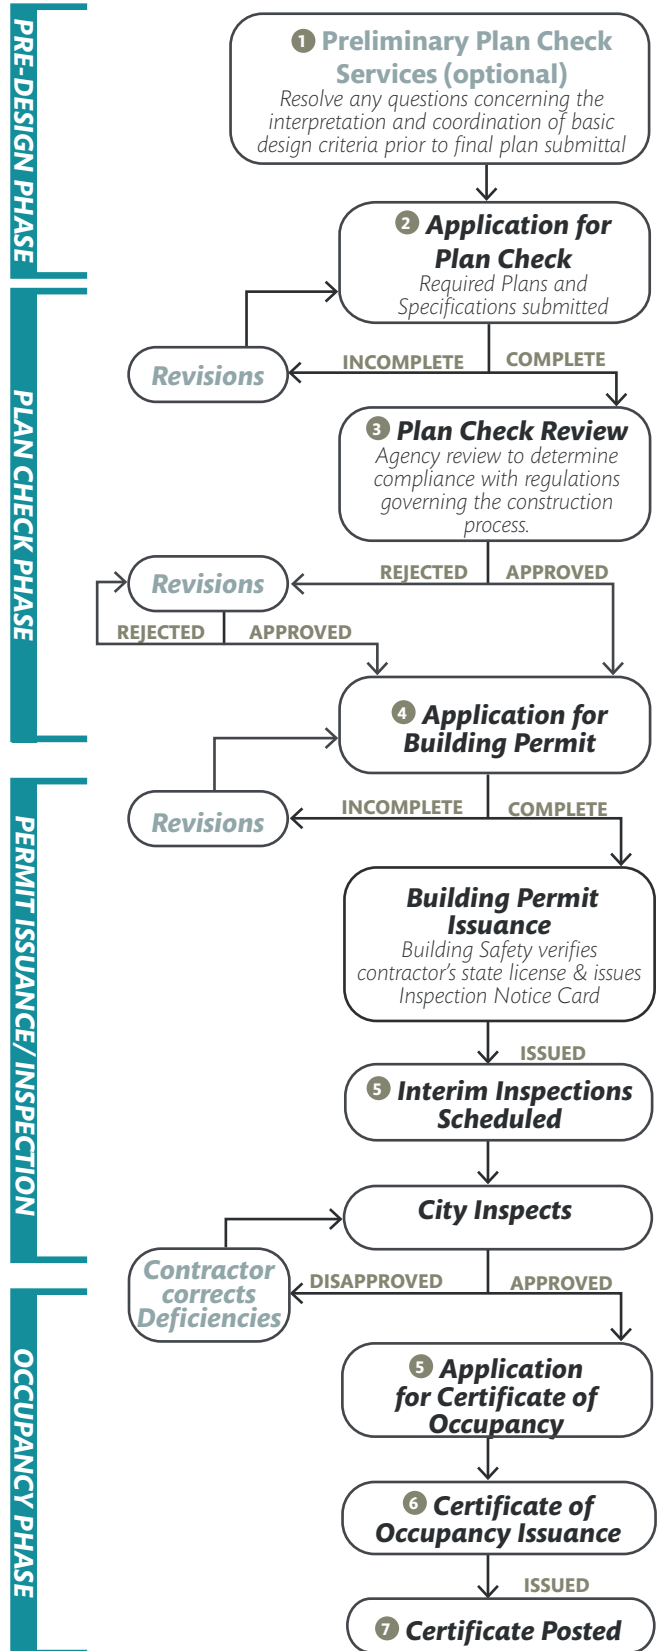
PRE-DESIGN PHASE

1 Preliminary Plan Check Services (optional)
Resolve any questions concerning the interpretation and coordination of basic design criteria prior to final plan submittal

PLAN CHECK PHASE

2 Application for Plan Check
Required Plans and Specifications submitted

Revisions
INCOMPLETE
COMPLETE

3 Plan Check Review
Agency review to determine compliance with regulations governing the construction process.

Revisions
REJECTED
APPROVED
REJECTED
APPROVED

4 Application for Building Permit

PERMIT ISSUANCE/INSPECTION

Revisions
INCOMPLETE
COMPLETE

Building Permit Issuance
Building Safety verifies contractor's state license & issues Inspection Notice Card

ISSUED

5 Interim Inspections Scheduled

City Inspects

Contractor corrects Deficiencies
DISAPPROVED
APPROVED

OCCUPANCY PHASE

5 Application for Certificate of Occupancy

6 Certificate of Occupancy Issuance

ISSUED

7 Certificate Posted